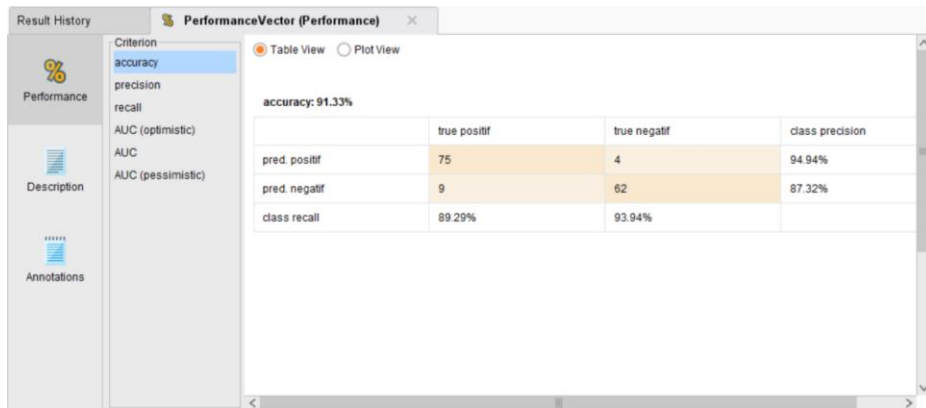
Result History
PerformanceVector (Performance)

Performance
Description
Annotations

Criterion
accuracy
precision
recall
AUC (optimistic)
AUC
AUC (pessimistic)

Table View
Plot View

accuracy: 91.33%

| | true positif | true negatif | class precision |
|---|---|---|---|
| pred. positif | 75 | 4 | 94.94% |
| pred. negatif | 9 | 62 | 87.32% |
| class recall | 89.29% | 93.94% | |